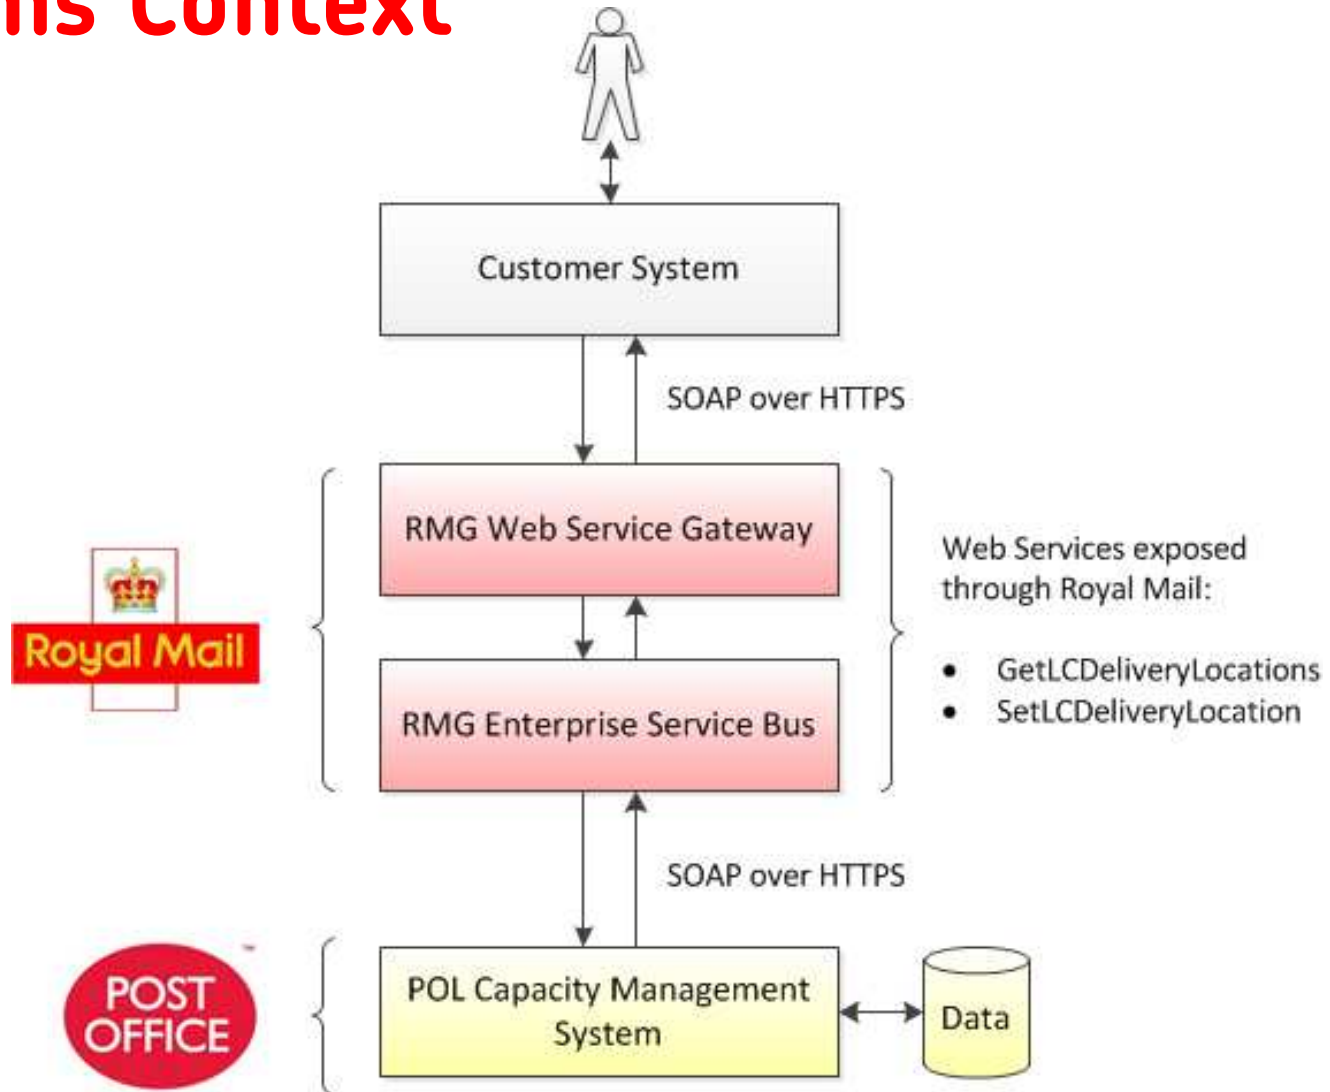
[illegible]ns Context

Customer System

SOAP over HTTPS

RMG Web Service Gateway

RMG Enterprise Service Bus

Royal Mail

Web Services exposed through Royal Mail:

- GetLCDeliveryLocations
- SetLCDeliveryLocation

SOAP over HTTPS

POST OFFICE

POL Capacity Management System

Data